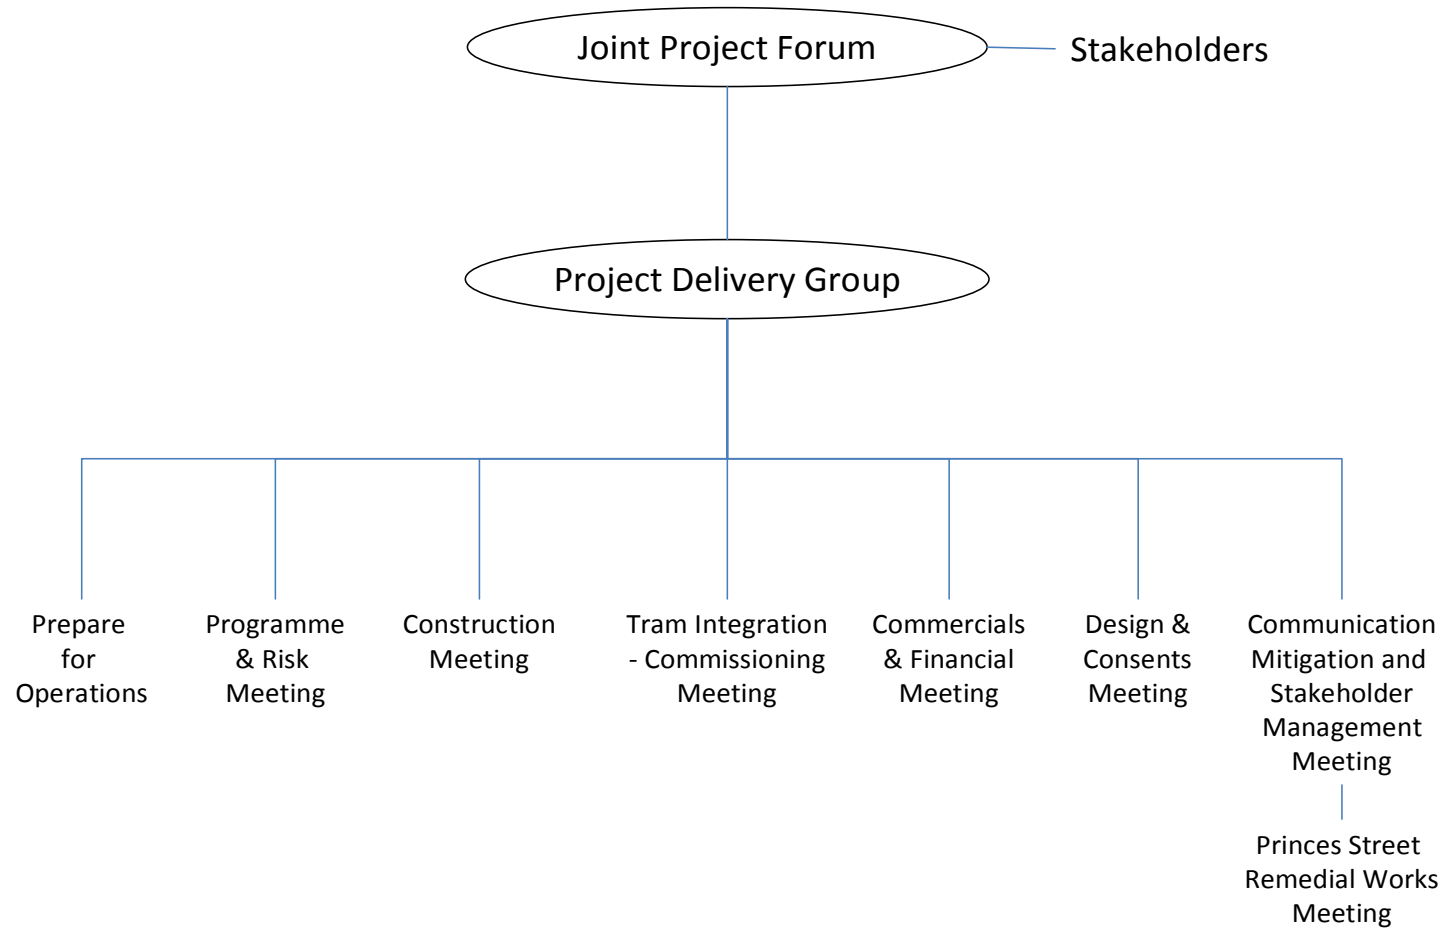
Joint Project Forum

Stakeholders

Project Delivery Group

Prepare for Operations

Programme & Risk Meeting

Construction Meeting

Tram Integration - Commissioning Meeting

Commercials & Financial Meeting

Design & Consents Meeting

Communication Mitigation and Stakeholder Management Meeting

Princes Street Remedial Works Meeting